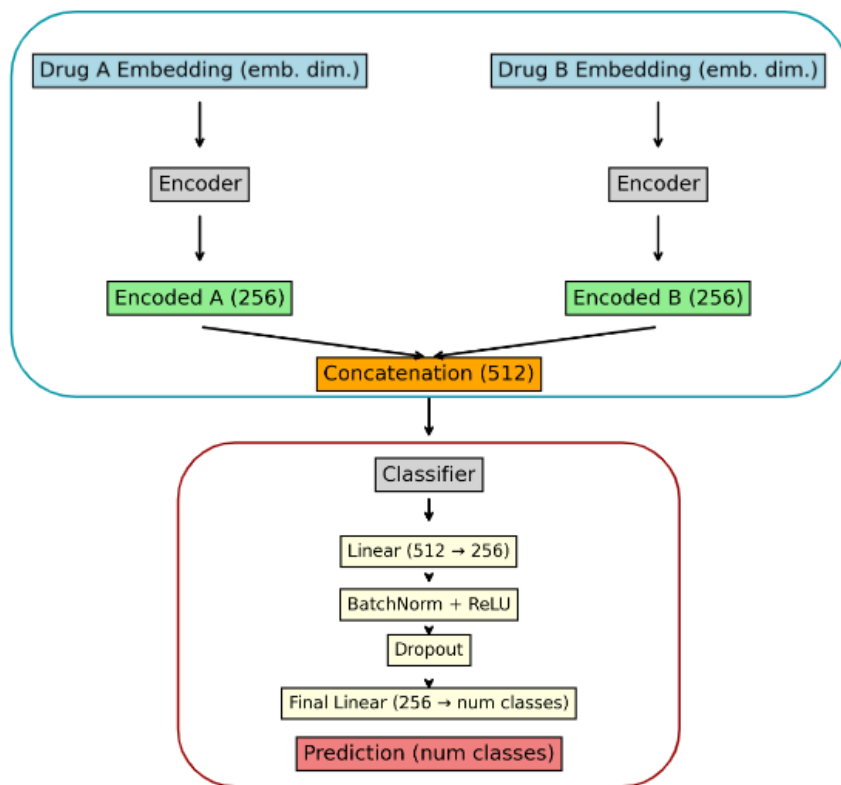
Drug A Embedding (emb. dim.)

Drug B Embedding (emb. dim.)

Encoder

Encoder

Encoded A (256)

Encoded B (256)

Concatenation (512)

Classifier

Linear (512 → 256)

BatchNorm + ReLU

Dropout

Final Linear (256 → num classes)

Prediction (num classes)